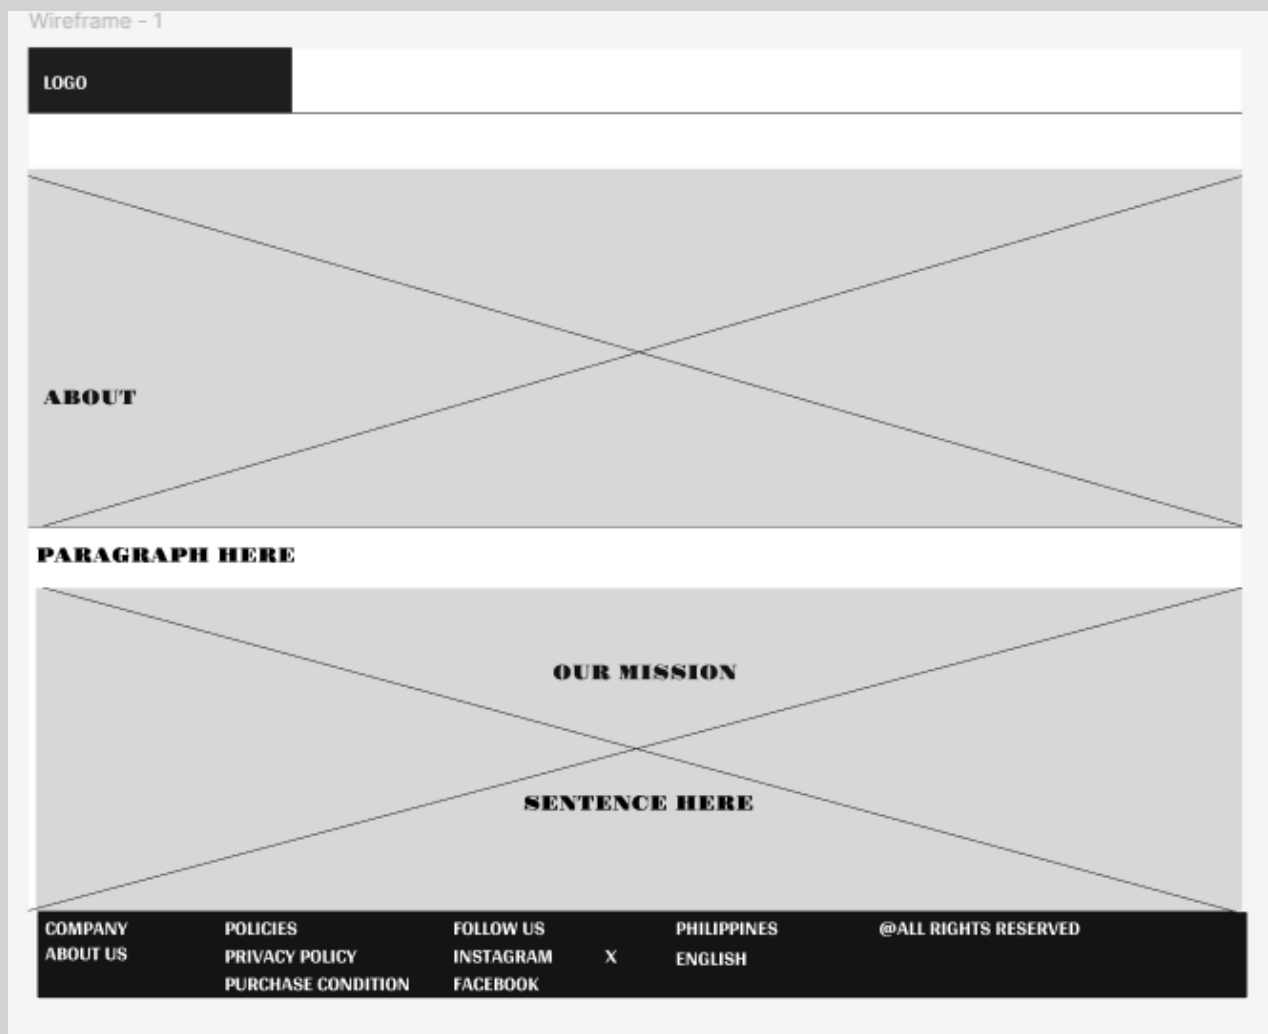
Wireframe - 1

LOGO

ABOUT

PARAGRAPH HERE

OUR MISSION

SENTENCE HERE

COMPANY
ABOUT US

POLICIES
PRIVACY POLICY
PURCHASE CONDITION

FOLLOW US
INSTAGRAM
FACEBOOK

X

PHILIPPINES
ENGLISH

@ALL RIGHTS RESERVED